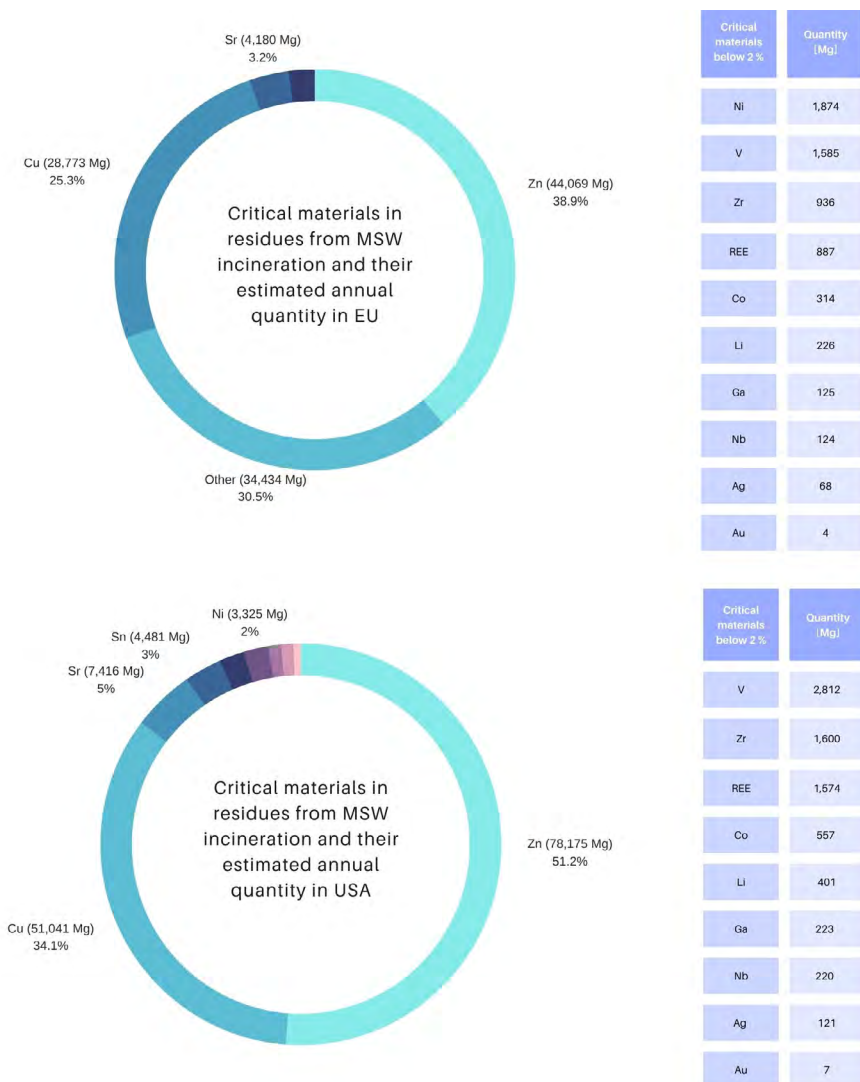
Sr (4,180 Mg)
3.2%

Cu (28,773 Mg)
25.3%

Zn (44,069 Mg)
38.9%

Critical materials in residues from MSW incineration and their estimated annual quantity in EU

Other (34,434 Mg)
30.5%

| Critical materials below 2 % | Quantity [Mg] |
|---|---|
| Ni | 1,874 |
| V | 1,585 |
| Zr | 936 |
| REE | 887 |
| Co | 314 |
| Li | 226 |
| Ga | 125 |
| Nb | 124 |
| Ag | 68 |
| Au | 4 |

Ni (3,325 Mg)
2%

Sn (4,481 Mg)
3%

Sr (7,416 Mg)
5%

Critical materials in residues from MSW incineration and their estimated annual quantity in USA

Zn (78,175 Mg)
51.2%

Cu (51,041 Mg)
34.1%

| Critical materials below 2 % | Quantity [Mg] |
|---|---|
| V | 2,812 |
| Zr | 1,600 |
| REE | 1,574 |
| Co | 557 |
| Li | 401 |
| Ga | 223 |
| Nb | 220 |
| Ag | 121 |
| Au | 7 |